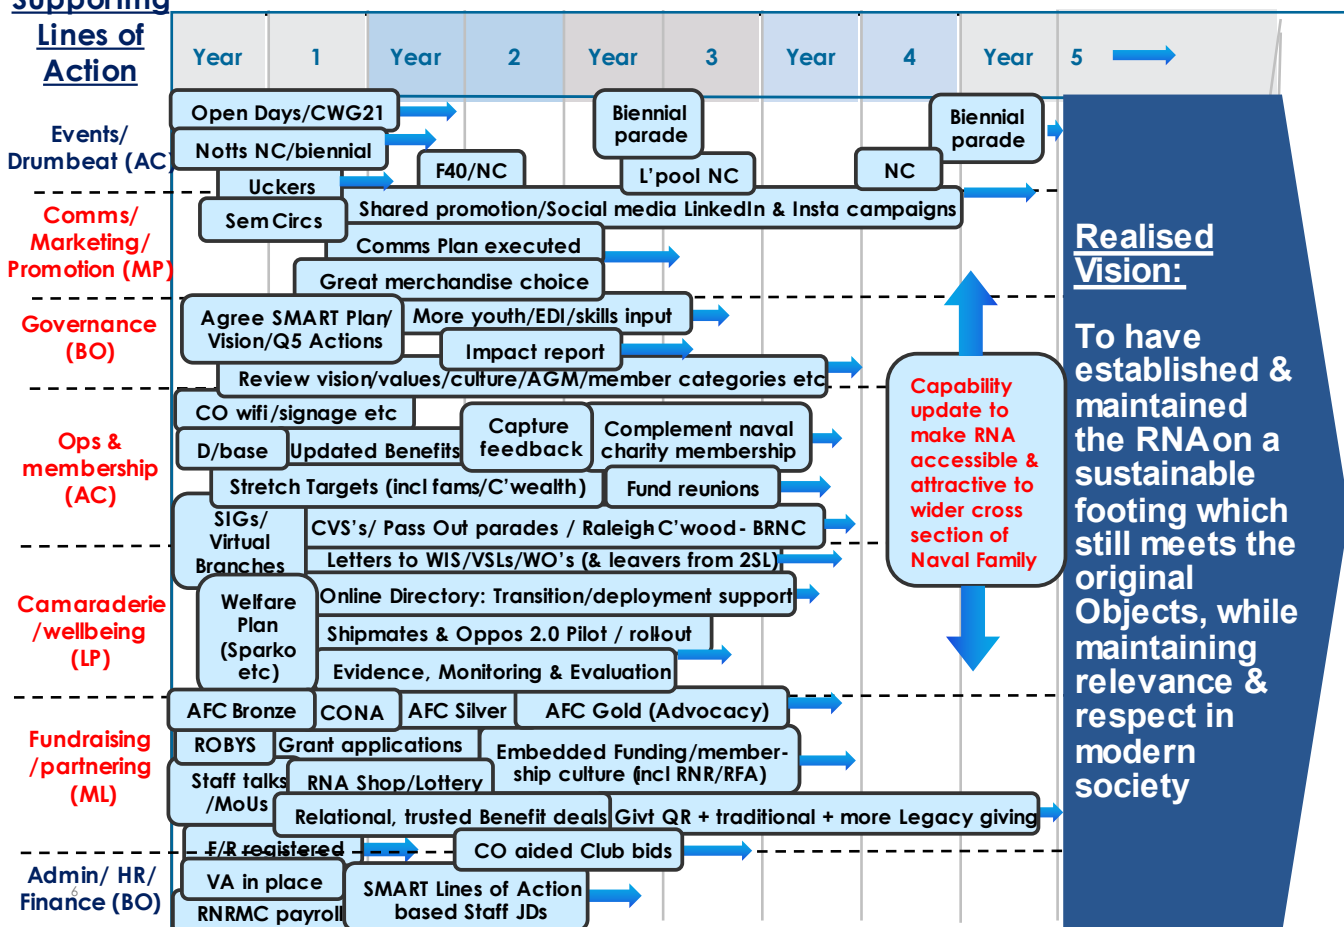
Supporting Lines of Action

| Year 1 | Year 2 | Year 3 | Year 4 | Year 5 |
|---|---|---|---|---|

Events/ Drumbeat (AC)

Open Days/CWG21

Notts NC/biennial

Uckers

F40/NC

Biennial parade

L'pool NC

NC

Biennial parade

Comms/ Marketing/ Promotion (MP)

Sem Circs

Shared promotion/Social media LinkedIn & Insta campaigns

Comms Plan executed

Great merchandise choice

Governance (BO)

Agree SMART Plan/ Vision/Q5 Actions

More youth/EDI/skills input

Impact report

Review vision/values/culture/AGM/member categories etc

Ops & membership (AC)

CO wifi/signage etc

D/base

Updated Benefits

Capture feedback

Complement naval charity membership

Stretch Targets (incl fams/C'wealth)

Fund reunions

Camaraderie /wellbeing (LP)

SIGs/ Virtual Branches

CVS's/ Pass Out parades / Raleigh C'wood - BRNC

Letters to WIS/VSLs/WO's (& leavers from 2SL)

Welfare Plan (Sparko etc)

Online Directory: Transition/deployment support

Shipmates & Oppos 2.0 Pilot / roll-out

Evidence, Monitoring & Evaluation

Capability update to make RNA accessible & attractive to wider cross section of Naval Family

Fundraising /partnering (ML)

AFC Bronze

CONA

AFC Silver

AFC Gold (Advocacy)

ROBYS

Grant applications

Embedded Funding/membership culture (incl RNR/RFA)

Staff talks /MoUs

RNA Shop/Lottery

Relational, trusted Benefit deals

Givt QR + traditional + more Legacy giving

Admin/ HR/ Finance (BO)

F/R registered

CO aided Club bids

VA in place

SMART Lines of Action based Staff JDs

RNRMC payroll

Realised Vision:

To have established & maintained the RNA on a sustainable footing which still meets the original Objects, while maintaining relevance & respect in modern society